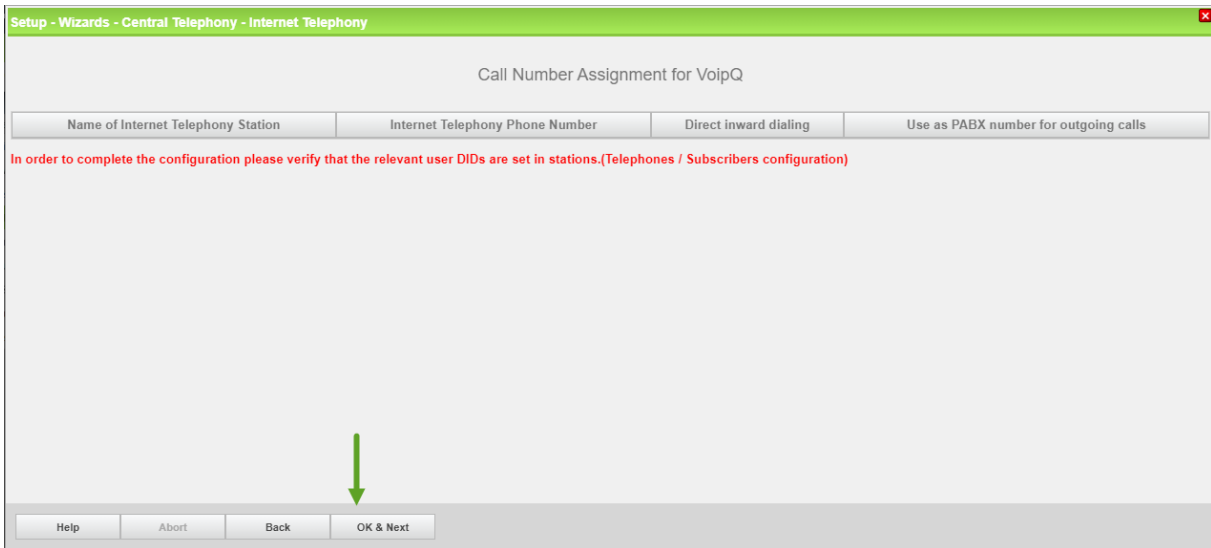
Setup - Wizards - Central Telephony - Internet Telephony

Call Number Assignment for VoipQ

| Name of Internet Telephony Station | Internet Telephony Phone Number | Direct inward dialing | Use as PABX number for outgoing calls |
|---|---|---|---|

In order to complete the configuration please verify that the relevant user DIDs are set in stations.(Telephones / Subscribers configuration)

Help Abort Back OK & Next